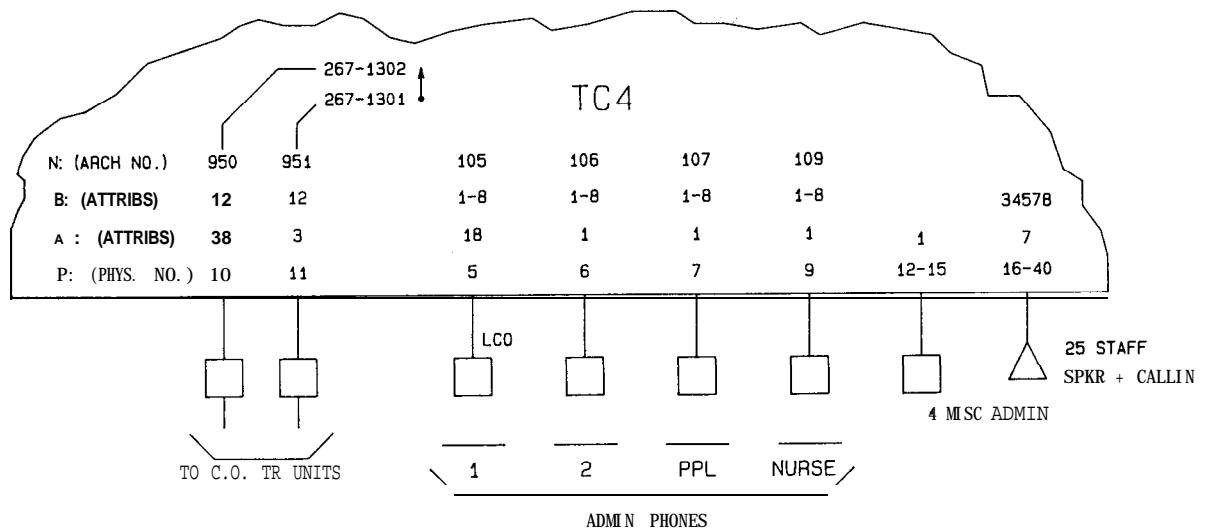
267-1302

267-1301

TC4

N: (ARCH NO.) 950 951 105 106 107 109

B: (ATTRIBS) 12 12 1-8 1-8 1-8 1-8 34578

A : (ATTRIBS) 38 3 18 1 1 1 1 7

P: (PHYS. NO.) 10 11 5 6 7 9 12-15 16-40

LCO

25 STAFF
SPKR + CALLIN

4 MISC ADMIN

TO C.O. TR UNITS

1 2 PPL NURSE

ADMIN PHONES